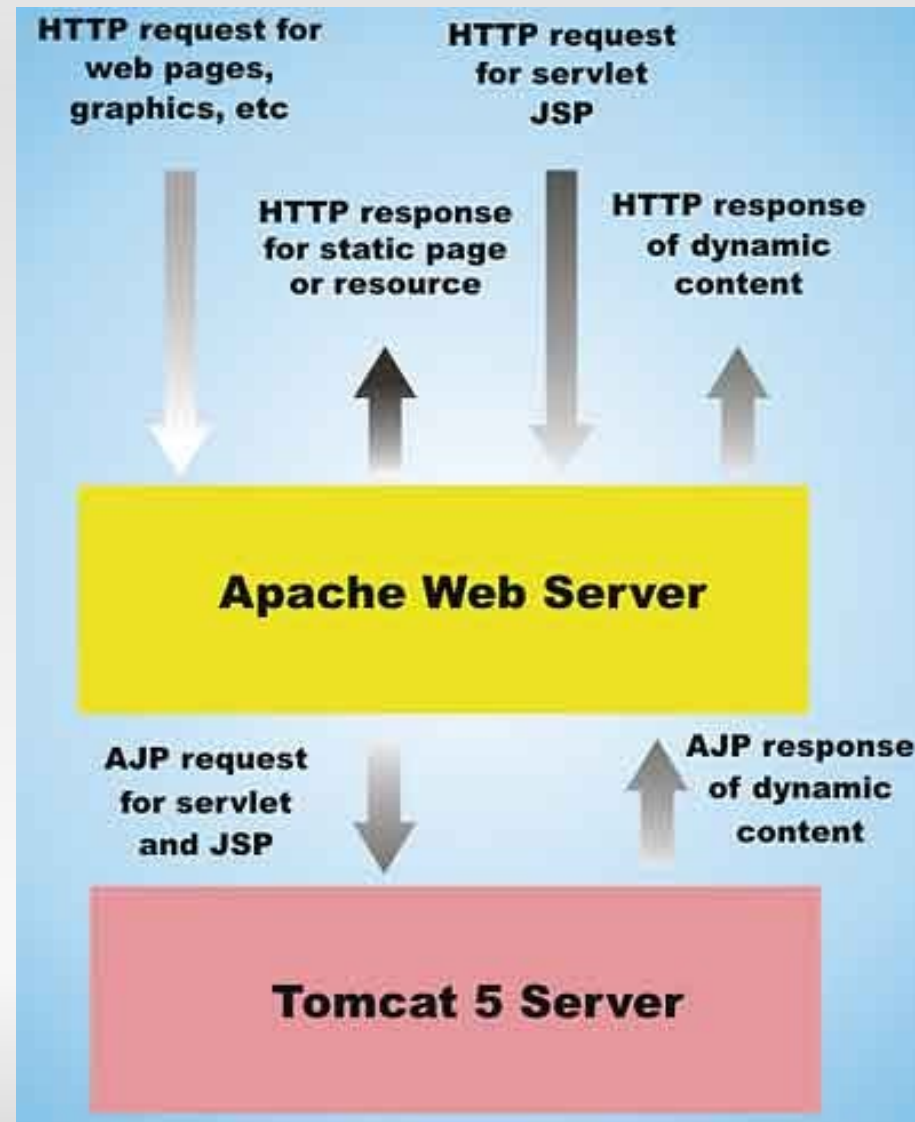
HTTP request for web pages, graphics, etc

HTTP request for servlet JSP

HTTP response for static page or resource

HTTP response of dynamic content

Apache Web Server

AJP request for servlet and JSP

AJP response of dynamic content

Tomcat 5 Server